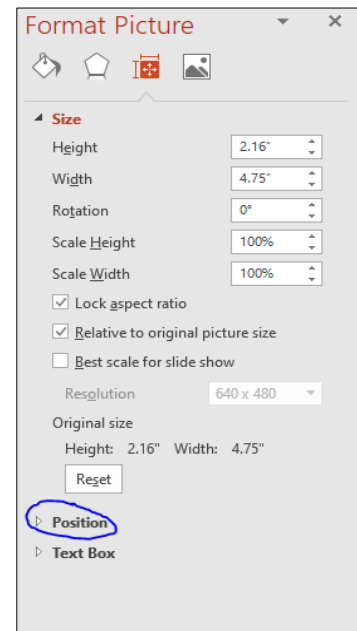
Format Picture

Size

Height 2.16"

Width 4.75"

Rotation 0°

Scale Height 100%

Scale Width 100%

Lock aspect ratio

Relative to original picture size

Best scale for slide show

Resolution 640 x 480

Original size

Height: 2.16" Width: 4.75"

Reset

Position

Text Box